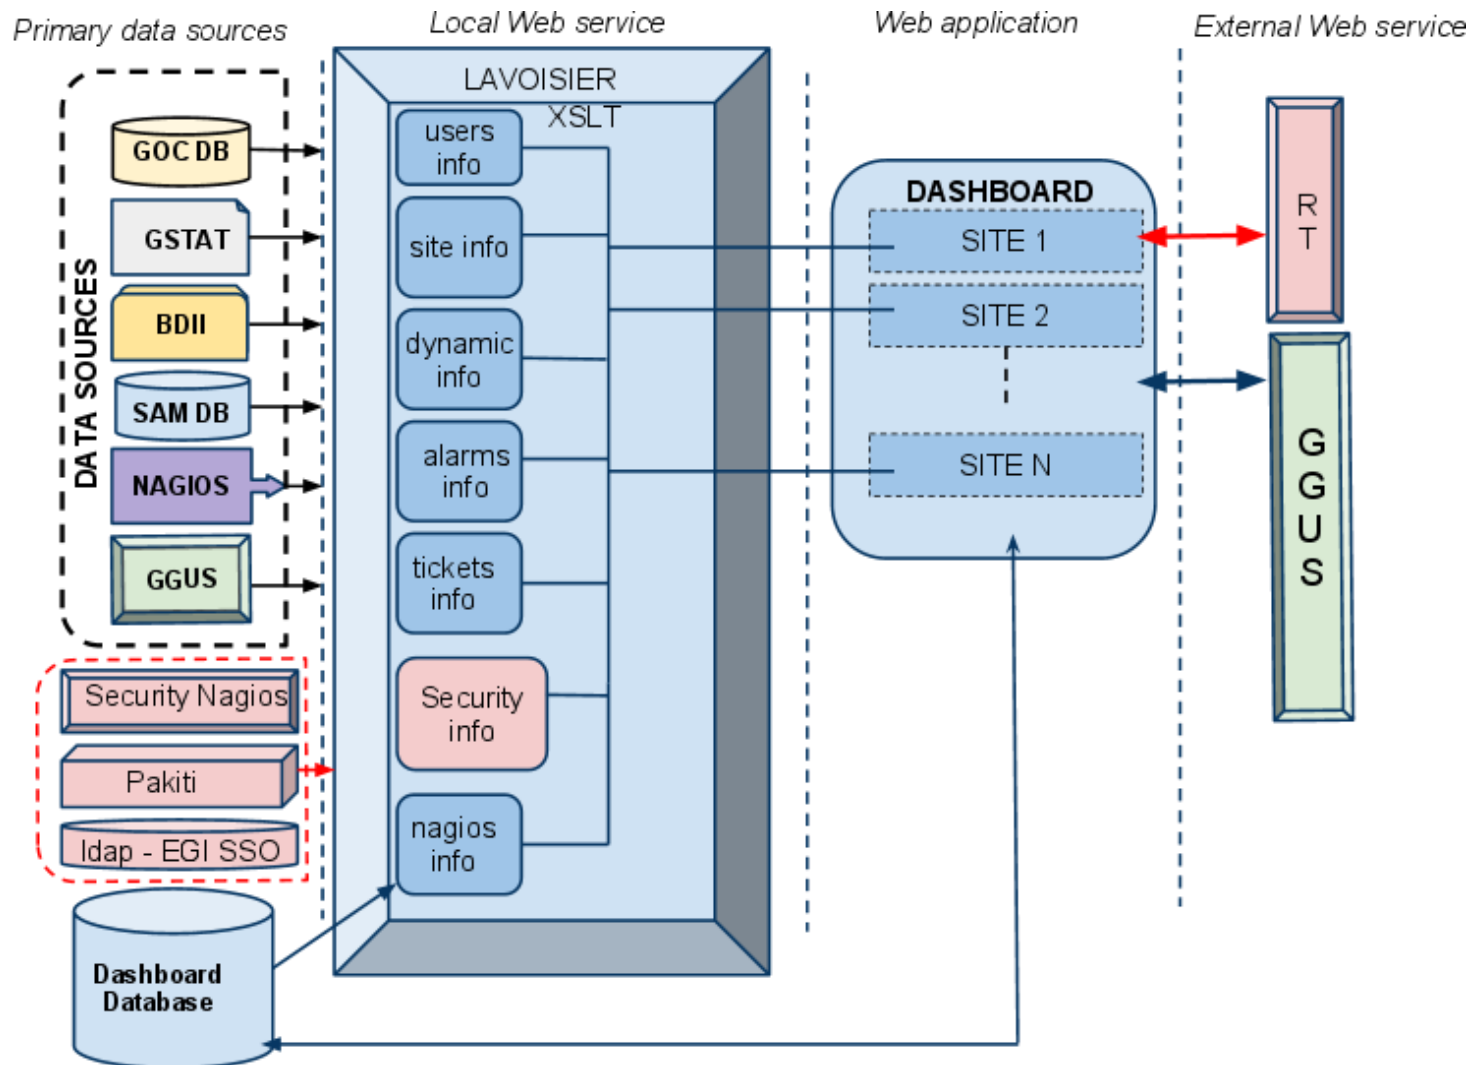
Primary data sources

Local Web service

Web application

External Web service

DATA SOURCES

GOC DB

GSTAT

BDII

SAM DB

NAGIOS

GGUS

Security Nagios

Pakiti

ldap - EGI SSO

Dashboard Database

LAVOISIER

XSLT

users info

site info

dynamic info

alarms info

tickets info

Security info

nagios info

DASHBOARD

SITE 1

SITE 2

SITE N

R T

G G U S